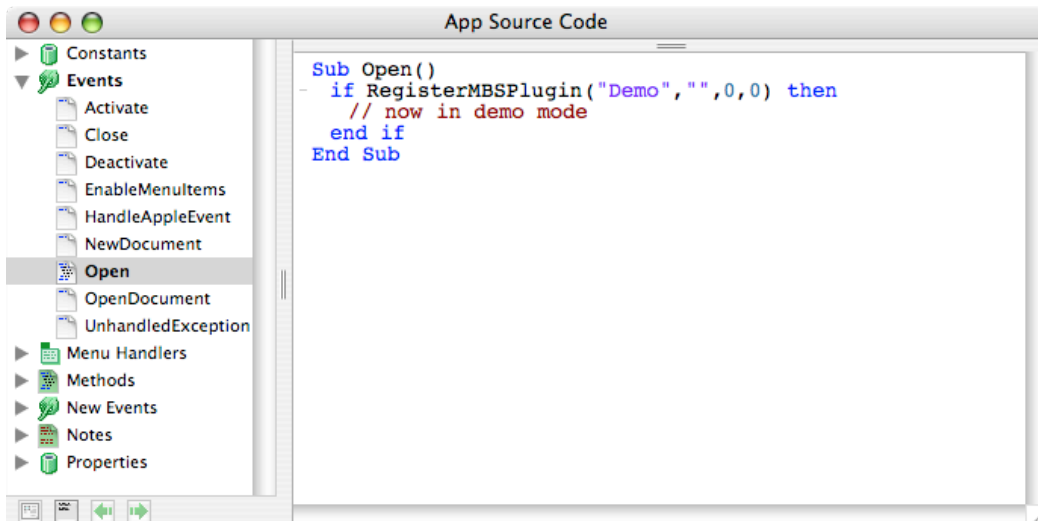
App Source Code

Constants
Events
Activate
Close
Deactivate
EnableMenuItems
HandleAppleEvent
NewDocument
Open
OpenDocument
UnhandledException
Menu Handlers
Methods
New Events
Notes
Properties

Sub Open()
if RegisterMBSPlugin("Demo","",0,0) then
// now in demo mode
end if
End Sub